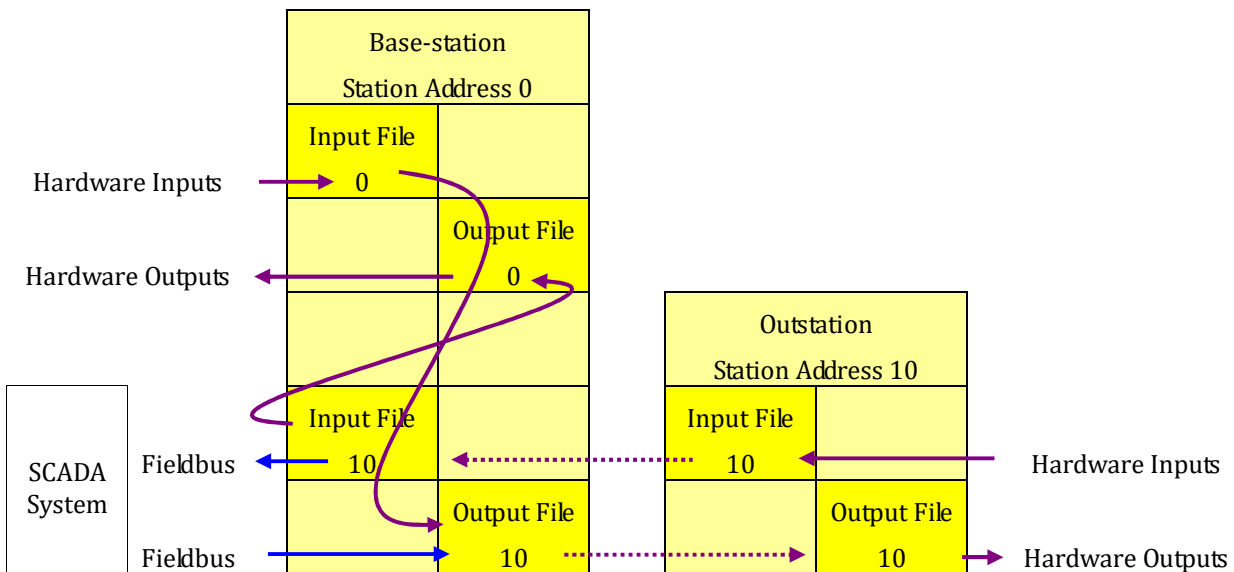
Base-station
Station Address 0

Input File
0

Hardware Inputs

Output File
0

Hardware Outputs

Outstation
Station Address 10

SCADA System

Fieldbus

Input File
10

Input File
10

Hardware Inputs

Fieldbus

Output File
10

Output File
10

Hardware Outputs